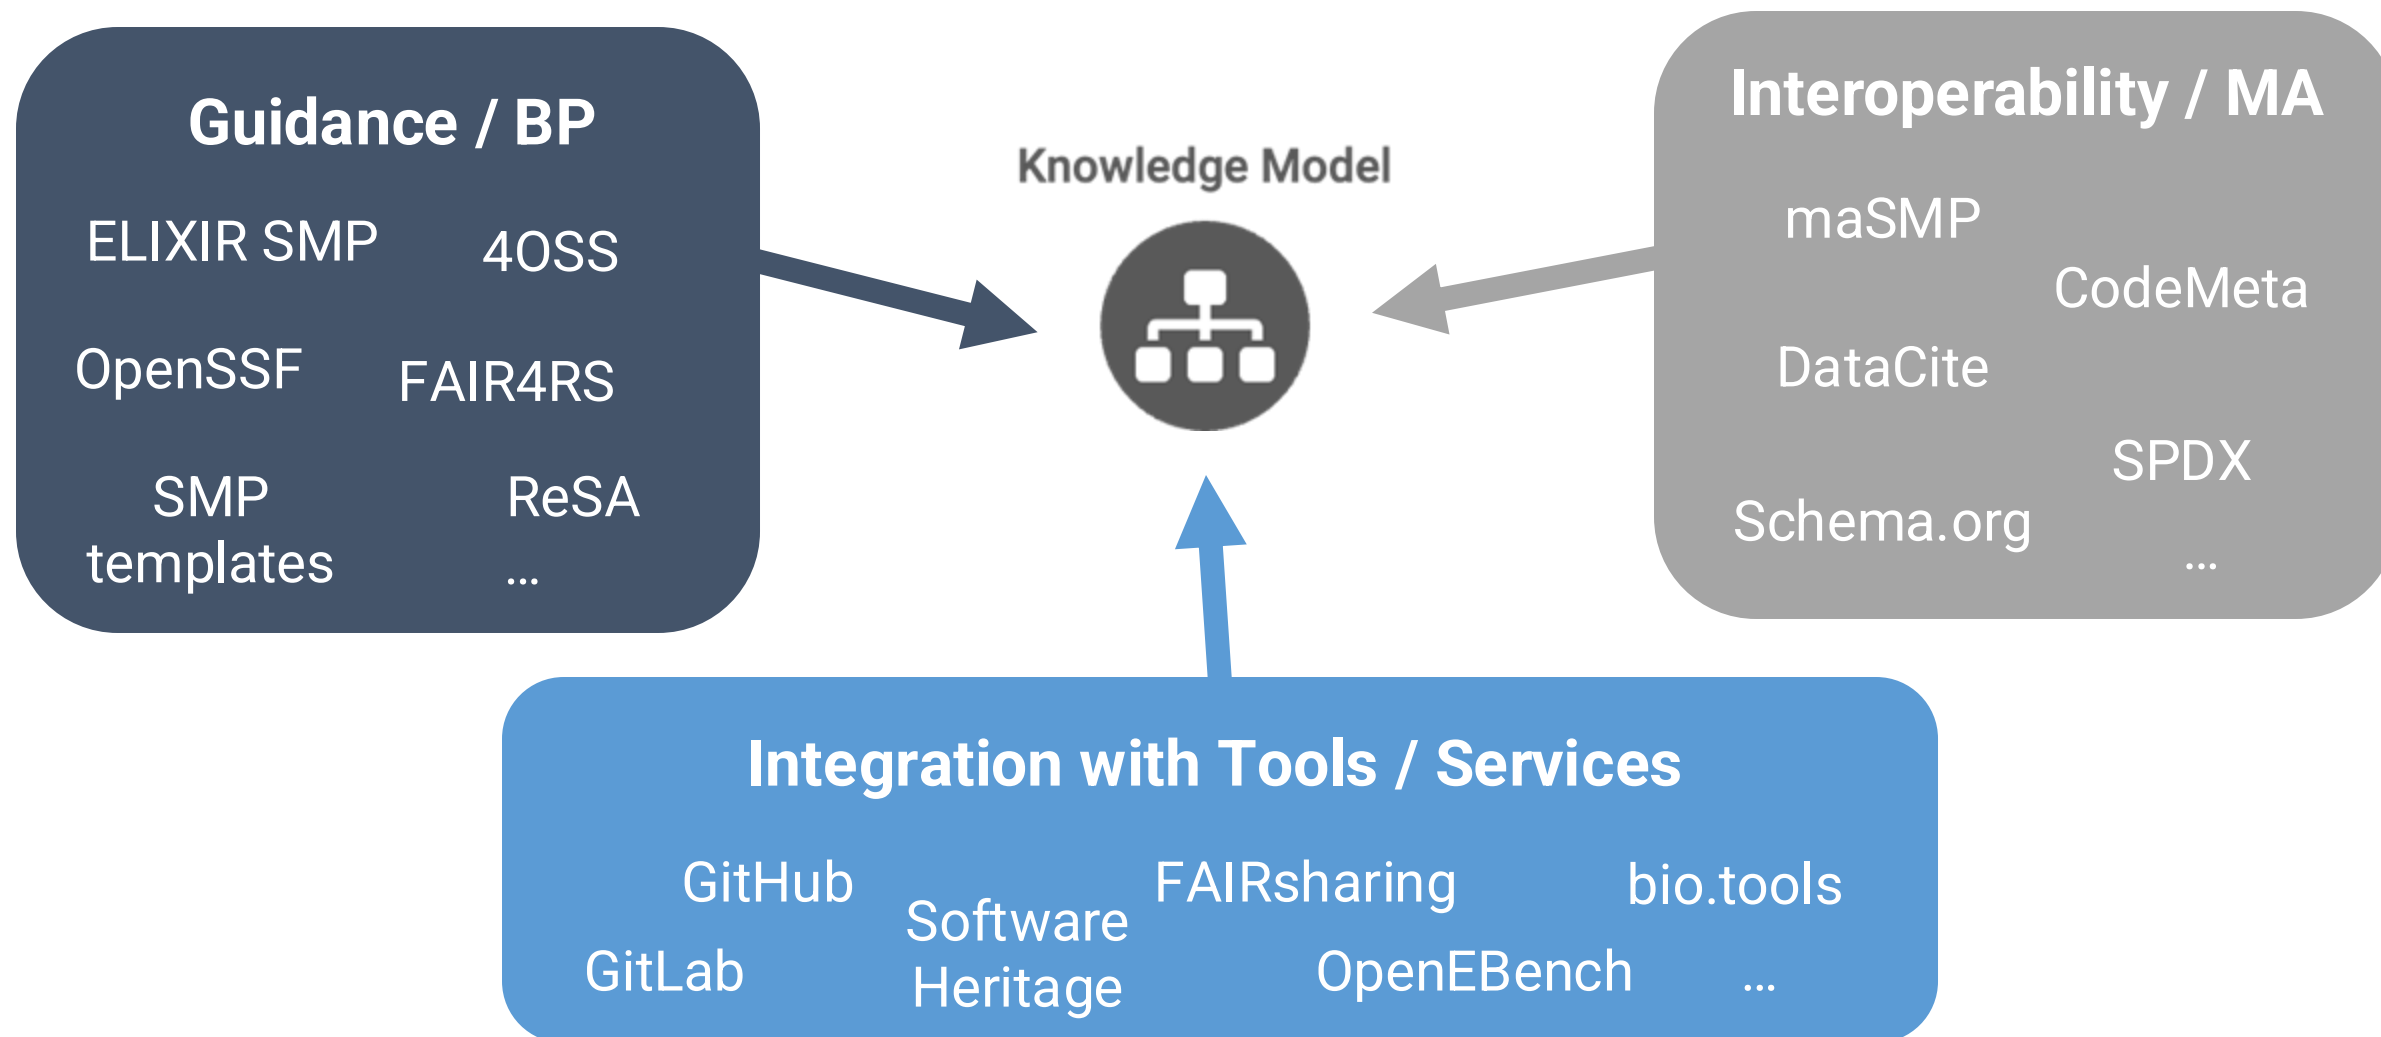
Guidance / BP

ELIXIR SMP
4OSS
OpenSSF
FAIR4RS
SMP templates
ReSA
…

Knowledge Model

Interoperability / MA

maSMP
CodeMeta
DataCite
SPDX
Schema.org
…

Integration with Tools / Services

GitHub
Software Heritage
FAIRsharing
bio.tools
GitLab
OpenEBench
…